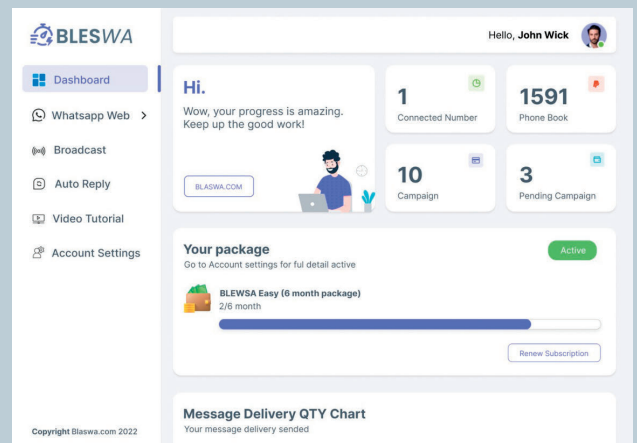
BLESWA

Dashboard

Whatsapp Web >

Broadcast

Auto Reply

Video Tutorial

Account Settings

Copyright Blaswa.com 2022

Hello, John Wick

Hi.

Wow, your progress is amazing. Keep up the good work!

BLASWA.COM

1
Connected Number

1591
Phone Book

10
Campaign

3
Pending Campaign

Your package

Go to Account settings for ful detail active

Active

BLEWSA Easy (6 month package)
2/6 month

Renew Subscription

Message Delivery QTY Chart

Your message delivery sended